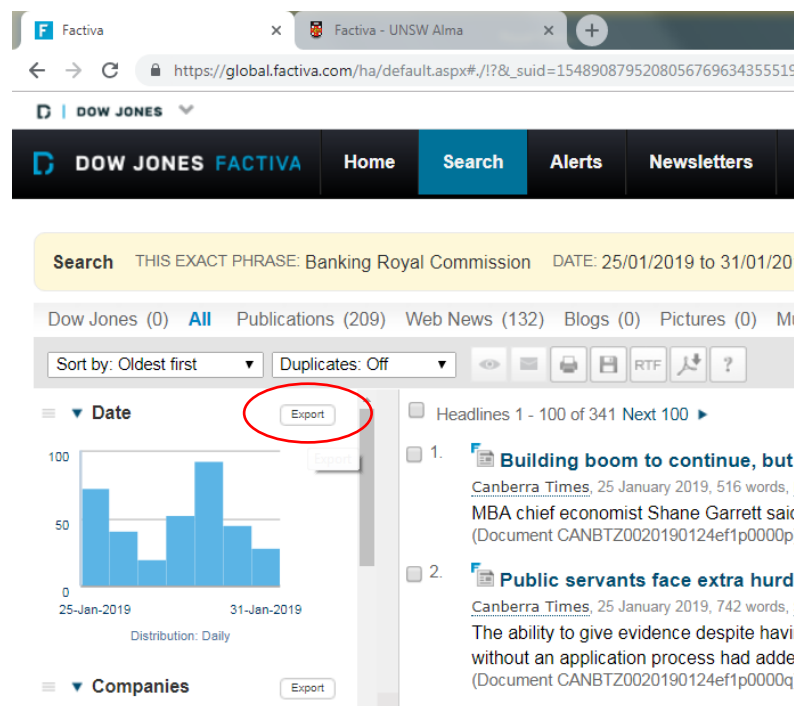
Factiva ×
Factiva - UNSW Alma ×
https://global.factiva.com/ha/default.aspx#./!?&_suid=1548908795208056769634355519

DOW JONES

DOW JONES FACTIVA
Home
Search
Alerts
Newsletters

Search THIS EXACT PHRASE: Banking Royal Commission DATE: 25/01/2019 to 31/01/20

Dow Jones (0) All Publications (209) Web News (132) Blogs (0) Pictures (0) Mu

Sort by: Oldest first
Duplicates: Off
RTF
?

Date
Export
Export
100
50
0
25-Jan-2019
31-Jan-2019
Distribution: Daily

Companies
Export

Headlines 1 - 100 of 341 Next 100 ▸

1. Building boom to continue, but
Canberra Times, 25 January 2019, 516 words,
MBA chief economist Shane Garrett saic
(Document CANBTZ0020190124ef1p0000p

2. Public servants face extra hurd
Canberra Times, 25 January 2019, 742 words,
The ability to give evidence despite havi
without an application process had adde
(Document CANBTZ0020190124ef1p0000q